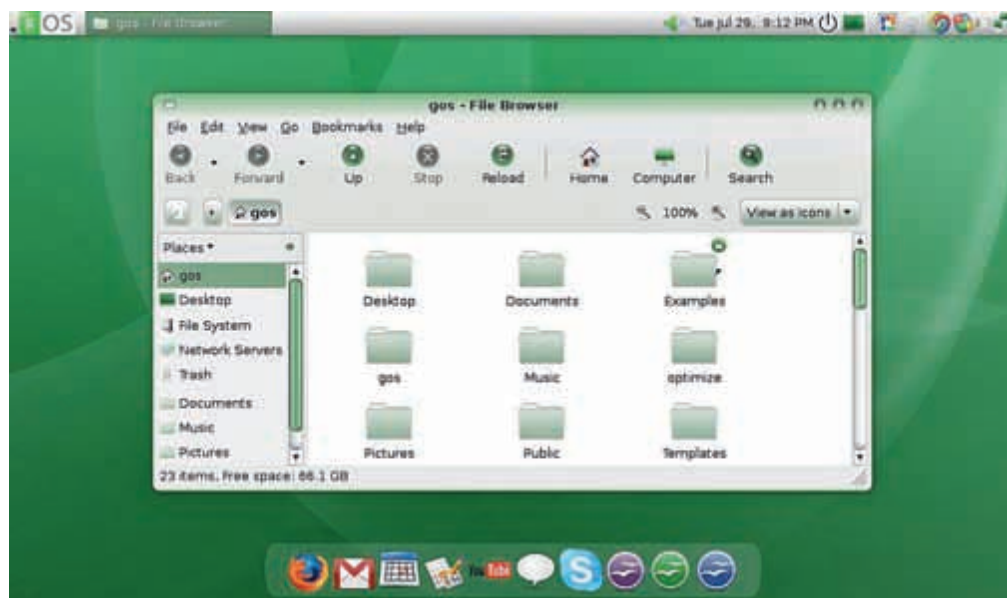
OS gos - File Browser

Tue Jul 29, 9:12 PM

gos - File Browser

File Edit View Go Bookmarks Help

Back Forward Up Stop Reload Home Computer Search

gos

100% View as Icons

Places

gos
Desktop
File System
Network Servers
Trash
Documents
Music
Pictures

Desktop
Documents
Examples
gos
Music
optimize
Pictures
Public
Templates

23 items, Free space: 66.1 GB

You Tube